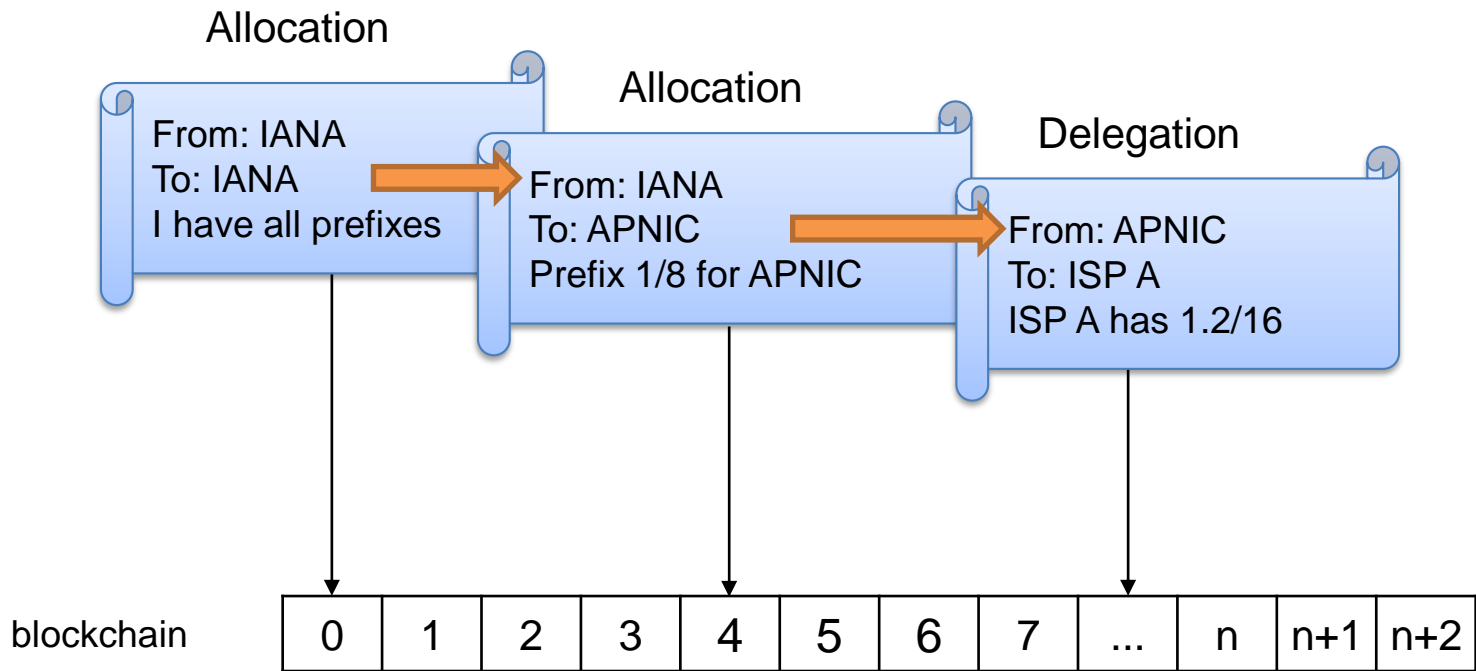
Allocation

From: IANA
To: IANA
I have all prefixes

Allocation

From: IANA
To: APNIC
Prefix 1/8 for APNIC

Delegation

From: APNIC
To: ISP A
ISP A has 1.2/16

blockchain

| 0 | 1 | 2 | 3 | 4 | 5 | 6 | 7 | ... | n | n+1 | n+2 |
|---|---|---|---|---|---|---|---|---|---|---|---|